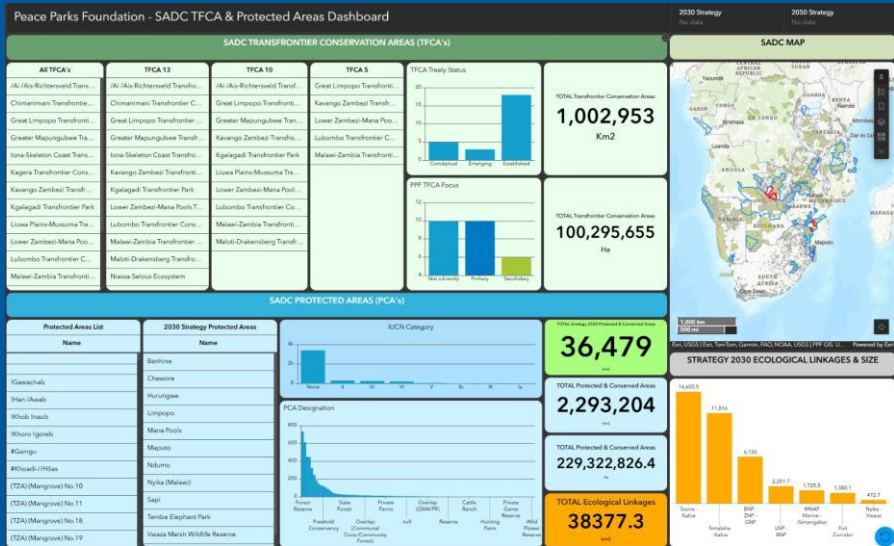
Peace Parks Foundation - SADC TFCA & Protected Areas Dashboard

2030 Strategy
No data

2050 Strategy
No data

SADC TRANSFRONTIER CONSERVATION AREAS (TFCA's)

| All TFCA's |
|---|
| /Ai-/Ais-Richtersveld Trans... |
| Chimanimani Transfrontie... |
| Great Limpopo Transfronti... |
| Greater Mapungubwe Tra... |
| Iona-Skeleton Coast Trans... |
| Kagera Transfrontier Cons... |
| Kavango Zambezi Transfro... |
| Kgalagadi Transfrontier Park |
| Liuwa Plains-Mussuma Tra... |
| Lower Zambezi-Mana Poo... |
| Lubombo Transfrontier C... |
| Malawi-Zambia Transfronti... |

| TFCA 13 |
|---|
| /Ai-/Ais-Richtersveld Transf... |
| Chimanimani Transfrontier C... |
| Great Limpopo Transfrontier... |
| Greater Mapungubwe Transf... |
| Iona-Skeleton Coast Transfr... |
| Kavango Zambezi Transfronti... |
| Kgalagadi Transfrontier Park |
| Lower Zambezi-Mana Pools T... |
| Lubombo Transfrontier Cons... |
| Malawi-Zambia Transfrontier... |
| Maloti-Drakensberg Transfro... |
| Niassa-Selous Ecosystem |

| TFCA 10 |
|---|
| /Ai-/Ais-Richtersveld Transf... |
| Great Limpopo Transfrontier... |
| Greater Mapungubwe Tran... |
| Kavango Zambezi Transfron... |
| Kgalagadi Transfrontier Park |
| Liuwa Plains-Mussuma Tra... |
| Lower Zambezi-Mana Pool... |
| Lubombo Transfrontier Co... |
| Malawi-Zambia Transfronti... |
| Maloti-Drakensberg Transfr... |

| TFCA 5 |
|---|
| Great Limpopo Transfronti... |
| Kavango Zambezi Transfro... |
| Lower Zambezi-Mana Po... |
| Lubombo Transfrontier C... |
| Malawi-Zambia Transfronti... |

TFCA Treaty Status
20
15
10
5
0
Conceptual
Emerging
Established

PPF TFCA Focus
10
8
6
4
2
0
Non-priority
Primary
Secondary

TOTAL Transfrontier Conservation Areas
1,002,953
Km2

TOTAL Transfrontier Conservation Areas
100,295,655
Ha

SADC MAP

Dar es Salaam
Maputo
Cape Town
1000 km
500 mi
Esri, USGS | Esri, TomTom, Garmin, FAO, NOAA, USGS | PPF GIS, U... Powered by Esri

SADC PROTECTED AREAS (PCA's)

Protected Areas List
Name
!Gawachab
!Han /Awab
!Khob !naub
!Khoro !goreb
#Gaingu
#Khoadi-//Hôas
(TZA) (Mangrove) No.10
(TZA) (Mangrove) No.11
(TZA) (Mangrove) No.18
(TZA) (Mangrove) No.19

2030 Strategy Protected Areas
Name
Banhine
Chewore
Hurungwe
Limpopo
Mana Pools
Maputo
Ndumo
Nyika (Malawi)
Sapi
Tembe Elephant Park
Vwaza Marsh Wildlife Reserve

IUCN Category
4k
2k
0
None
II
III
IV
V
Ib
VI
Ia

PCA Designation
800
600
400
200
0
Forest Reserve
Freehold Conservancy
State Forest
Overlap (Communal Cons/Community Forest)
Private Farms
null
Overlap (OMA/FR)
Reserve
Cattle Ranch
Hunting Farm
Private Game Reserve
Wild Flower Reserve

TOTAL Strategy 2030 Protected & Conserved Areas
36,479
km2

TOTAL Protected & Conserved Areas
2,293,204
km2

TOTAL Protected & Conserved Areas
229,322,826.4
ha

TOTAL Ecological Linkages
38377.3
km2

STRATEGY 2030 ECOLOGICAL LINKAGES & SIZE
14,605.5
11,816
6,126
2,251.7
1,725.3
1,380.1
472.7
Sioma - Kafue
Simalaha - Kafue
BNP - ZNP - GNP
LNP - BNP
MNAP Marine - Simangaliso
Kvi Corridor
Nyika - Vwaza